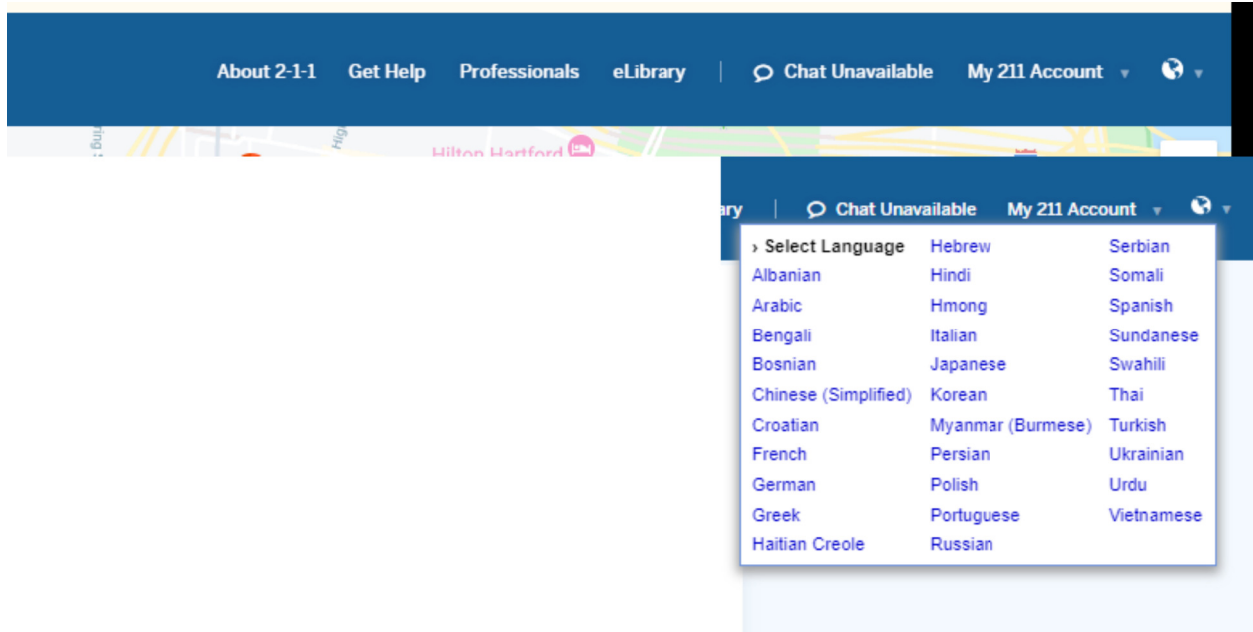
About 2-1-1 Get Help Professionals eLibrary | Chat Unavailable My 211 Account

Hilton Hartford

ary | Chat Unavailable My 211 Account

› Select Language
Albanian
Arabic
Bengali
Bosnian
Chinese (Simplified)
Croatian
French
German
Greek
Haitian Creole

Hebrew
Hindi
Hmong
Italian
Japanese
Korean
Myanmar (Burmese)
Persian
Polish
Portuguese
Russian

Serbian
Somali
Spanish
Sundanese
Swahili
Thai
Turkish
Ukrainian
Urdu
Vietnamese